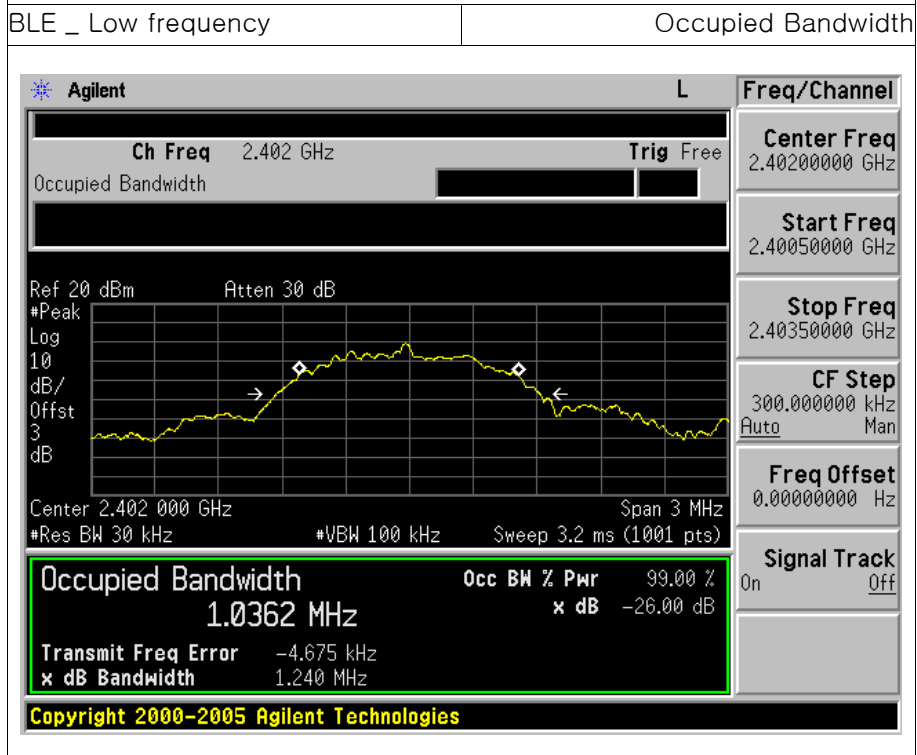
| BLE _ Low frequency | Occupied Bandwidth |
|---|---|

Agilent L

Ch Freq 2.402 GHz Trig Free

Occupied Bandwidth

Ref 20 dBm Atten 30 dB

#Peak
Log
10
dB/
Offst
3
dB

Center 2.402 000 GHz Span 3 MHz

#Res BW 30 kHz #VBW 100 kHz Sweep 3.2 ms (1001 pts)

Occupied Bandwidth
1.0362 MHz

Occ BW % Pwr 99.00 %
x dB -26.00 dB

Transmit Freq Error -4.675 kHz
x dB Bandwidth 1.240 MHz

Copyright 2000-2005 Agilent Technologies

Freq/Channel

Center Freq
2.40200000 GHz

Start Freq
2.40050000 GHz

Stop Freq
2.40350000 GHz

CF Step
300.000000 kHz
Auto Man

Freq Offset
0.00000000 Hz

Signal Track
On Off